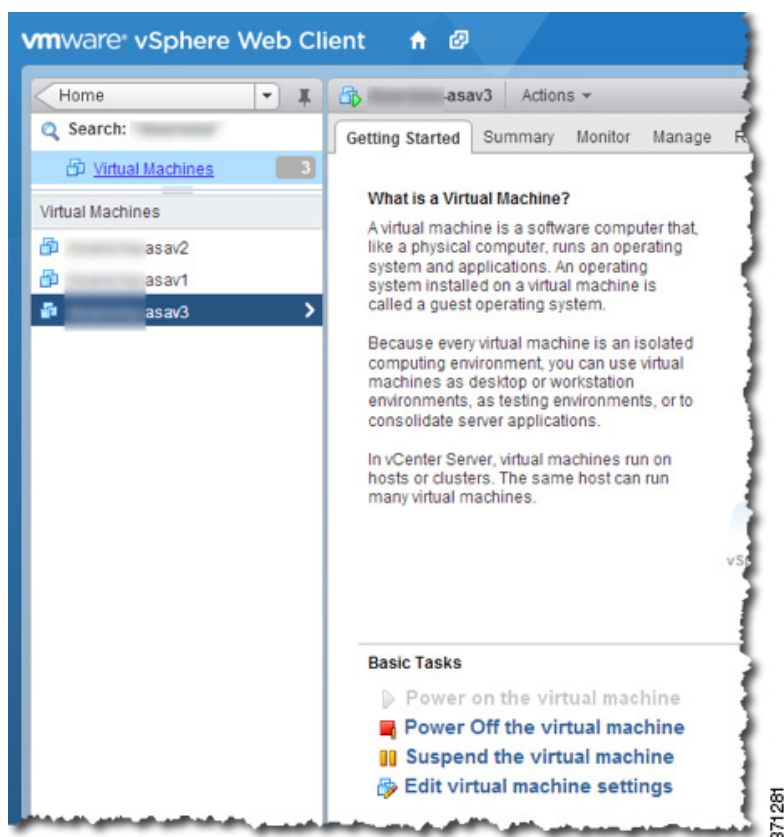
vmware® vSphere Web Client

Home

Search: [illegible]

Virtual Machines 3

Virtual Machines

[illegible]asav2

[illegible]asav1

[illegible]asav3

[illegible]-asav3 Actions

Getting Started Summary Monitor Manage R

What is a Virtual Machine?

A virtual machine is a software computer that, like a physical computer, runs an operating system and applications. An operating system installed on a virtual machine is called a guest operating system.

Because every virtual machine is an isolated computing environment, you can use virtual machines as desktop or workstation environments, as testing environments, or to consolidate server applications.

In vCenter Server, virtual machines run on hosts or clusters. The same host can run many virtual machines.

vS

Basic Tasks

Power on the virtual machine

Power Off the virtual machine

Suspend the virtual machine

Edit virtual machine settings

371281